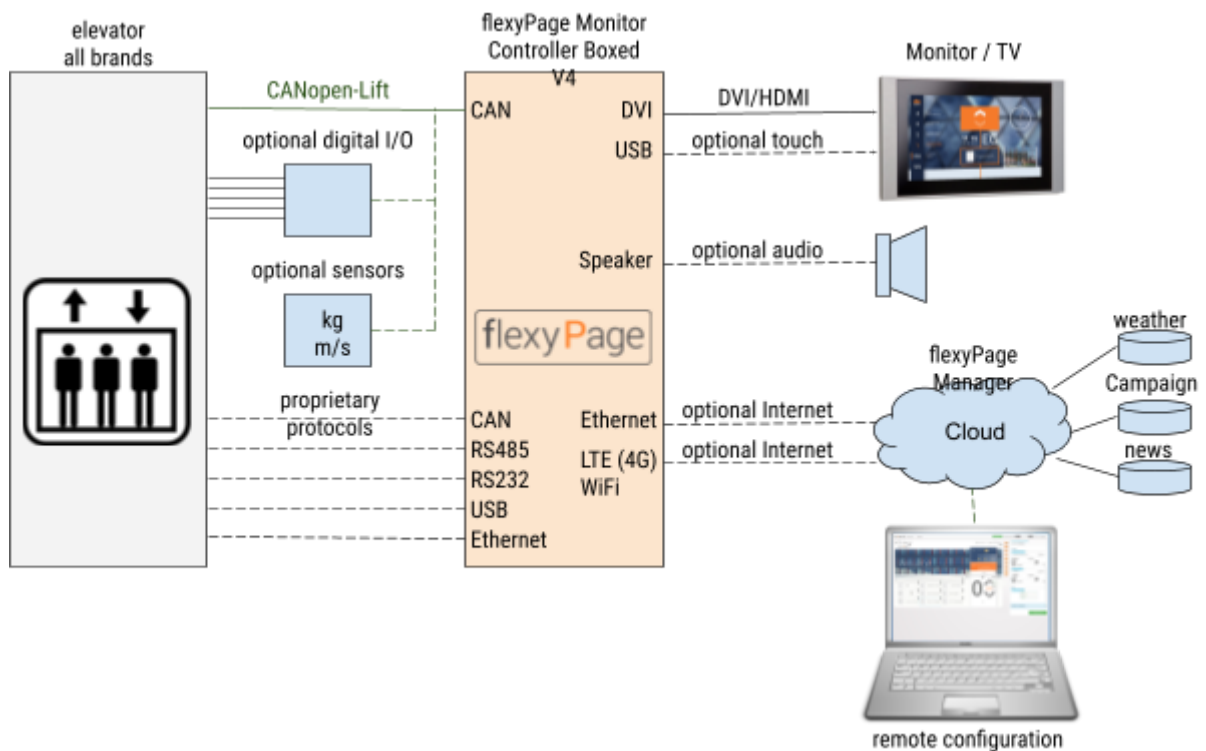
elevator
all brands

flexyPage Monitor
Controller Boxed
V4

Monitor / TV

CANopen-Lift

CAN

DVI

DVI/HDMI

USB

optional touch

optional digital I/O

optional sensors

kg
m/s

Speaker

optional audio

flexyPage

weather

flexyPage
Manager

Campaign

proprietary
protocols

CAN

Ethernet

optional Internet

Cloud

RS485

LTE (4G)
WiFi

optional Internet

news

RS232

USB

Ethernet

remote configuration